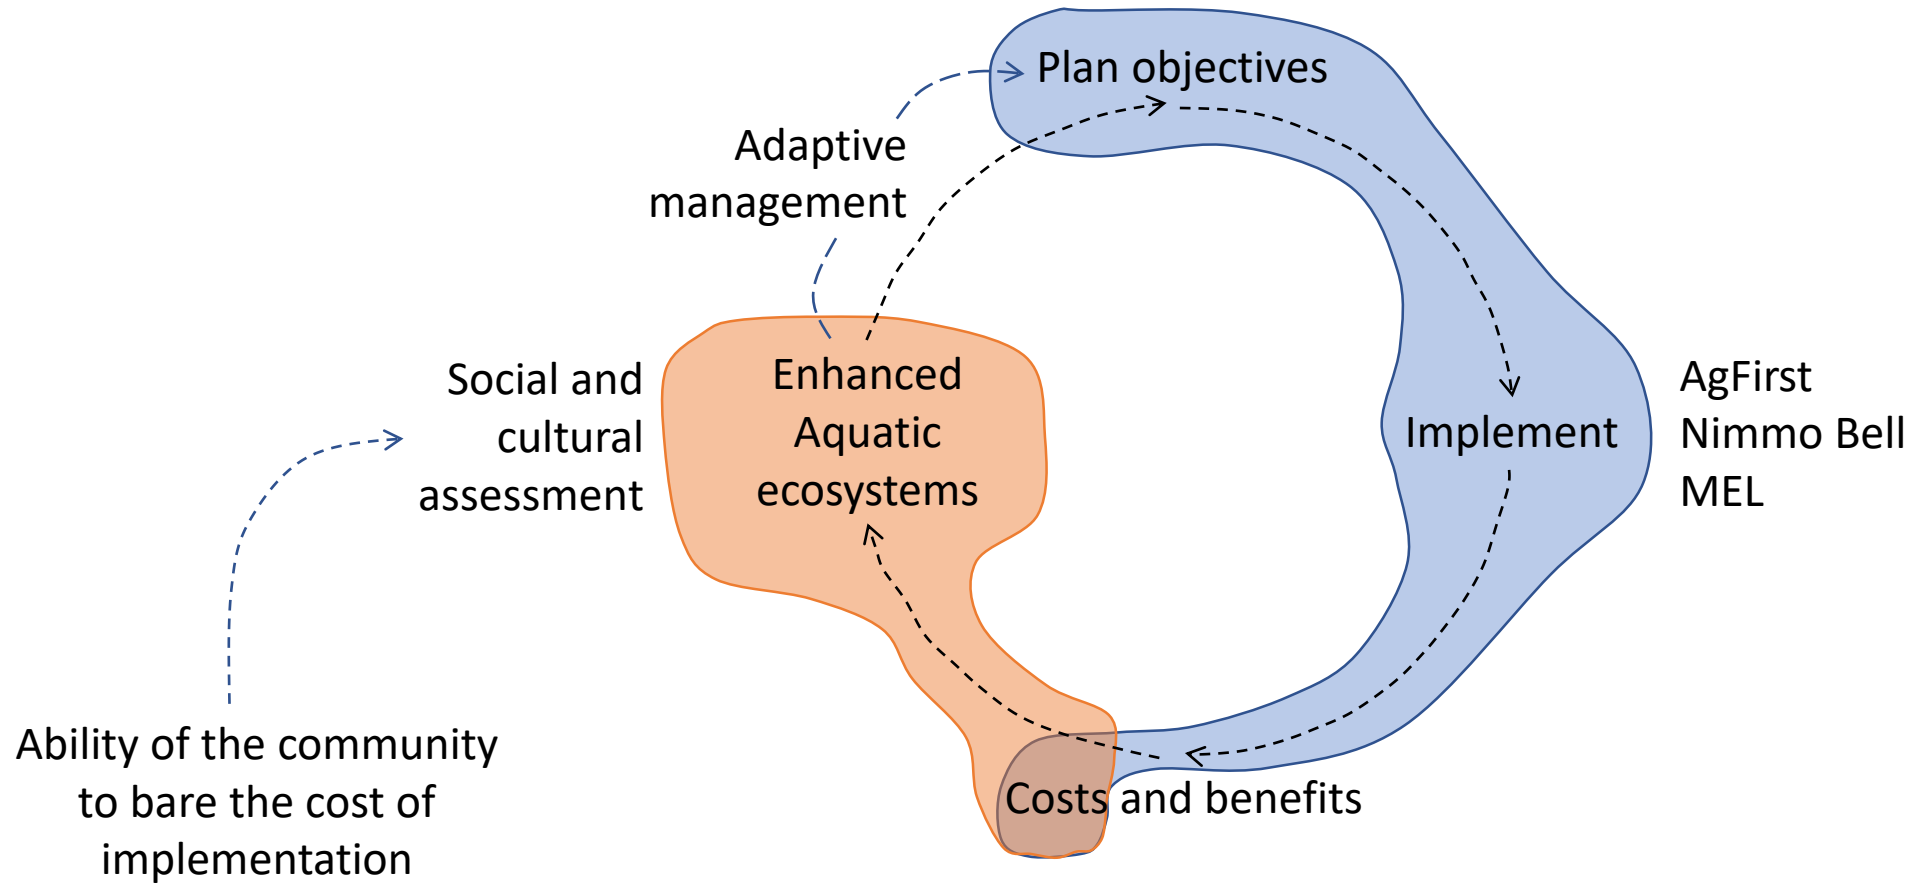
Plan objectives

Adaptive management

Social and cultural assessment

Enhanced Aquatic ecosystems

Implement

AgFirst
Nimmo Bell
MEL

Ability of the community to bare the cost of implementation

Costs and benefits